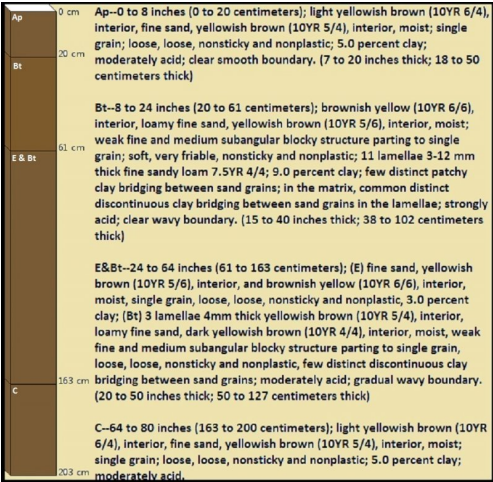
Ap
0 cm
20 cm
Bt
61 cm
E & Bt
163 cm
C
203 cm

Ap--0 to 8 inches (0 to 20 centimeters); light yellowish brown (10YR 6/4), interior, fine sand, yellowish brown (10YR 5/4), interior, moist; single grain; loose, loose, nonsticky and nonplastic; 5.0 percent clay; moderately acid; clear smooth boundary. (7 to 20 inches thick; 18 to 50 centimeters thick)

Bt--8 to 24 inches (20 to 61 centimeters); brownish yellow (10YR 6/6), interior, loamy fine sand, yellowish brown (10YR 5/6), interior, moist; weak fine and medium subangular blocky structure parting to single grain; soft, very friable, nonsticky and nonplastic; 11 lamellae 3-12 mm thick fine sandy loam 7.5YR 4/4; 9.0 percent clay; few distinct patchy clay bridging between sand grains; in the matrix, common distinct discontinuous clay bridging between sand grains in the lamellae; strongly acid; clear wavy boundary. (15 to 40 inches thick; 38 to 102 centimeters thick)

E&Bt--24 to 64 inches (61 to 163 centimeters); (E) fine sand, yellowish brown (10YR 5/6), interior, and brownish yellow (10YR 6/6), interior, moist, single grain, loose, loose, nonsticky and nonplastic, 3.0 percent clay; (Bt) 3 lamellae 4mm thick yellowish brown (10YR 5/4), interior, loamy fine sand, dark yellowish brown (10YR 4/4), interior, moist, weak fine and medium subangular blocky structure parting to single grain, loose, loose, nonsticky and nonplastic, few distinct discontinuous clay bridging between sand grains; moderately acid; gradual wavy boundary. (20 to 50 inches thick; 50 to 127 centimeters thick)

C--64 to 80 inches (163 to 200 centimeters); light yellowish brown (10YR 6/4), interior, fine sand, yellowish brown (10YR 5/4), interior, moist; single grain; loose, loose, nonsticky and nonplastic; 5.0 percent clay; moderately acid.